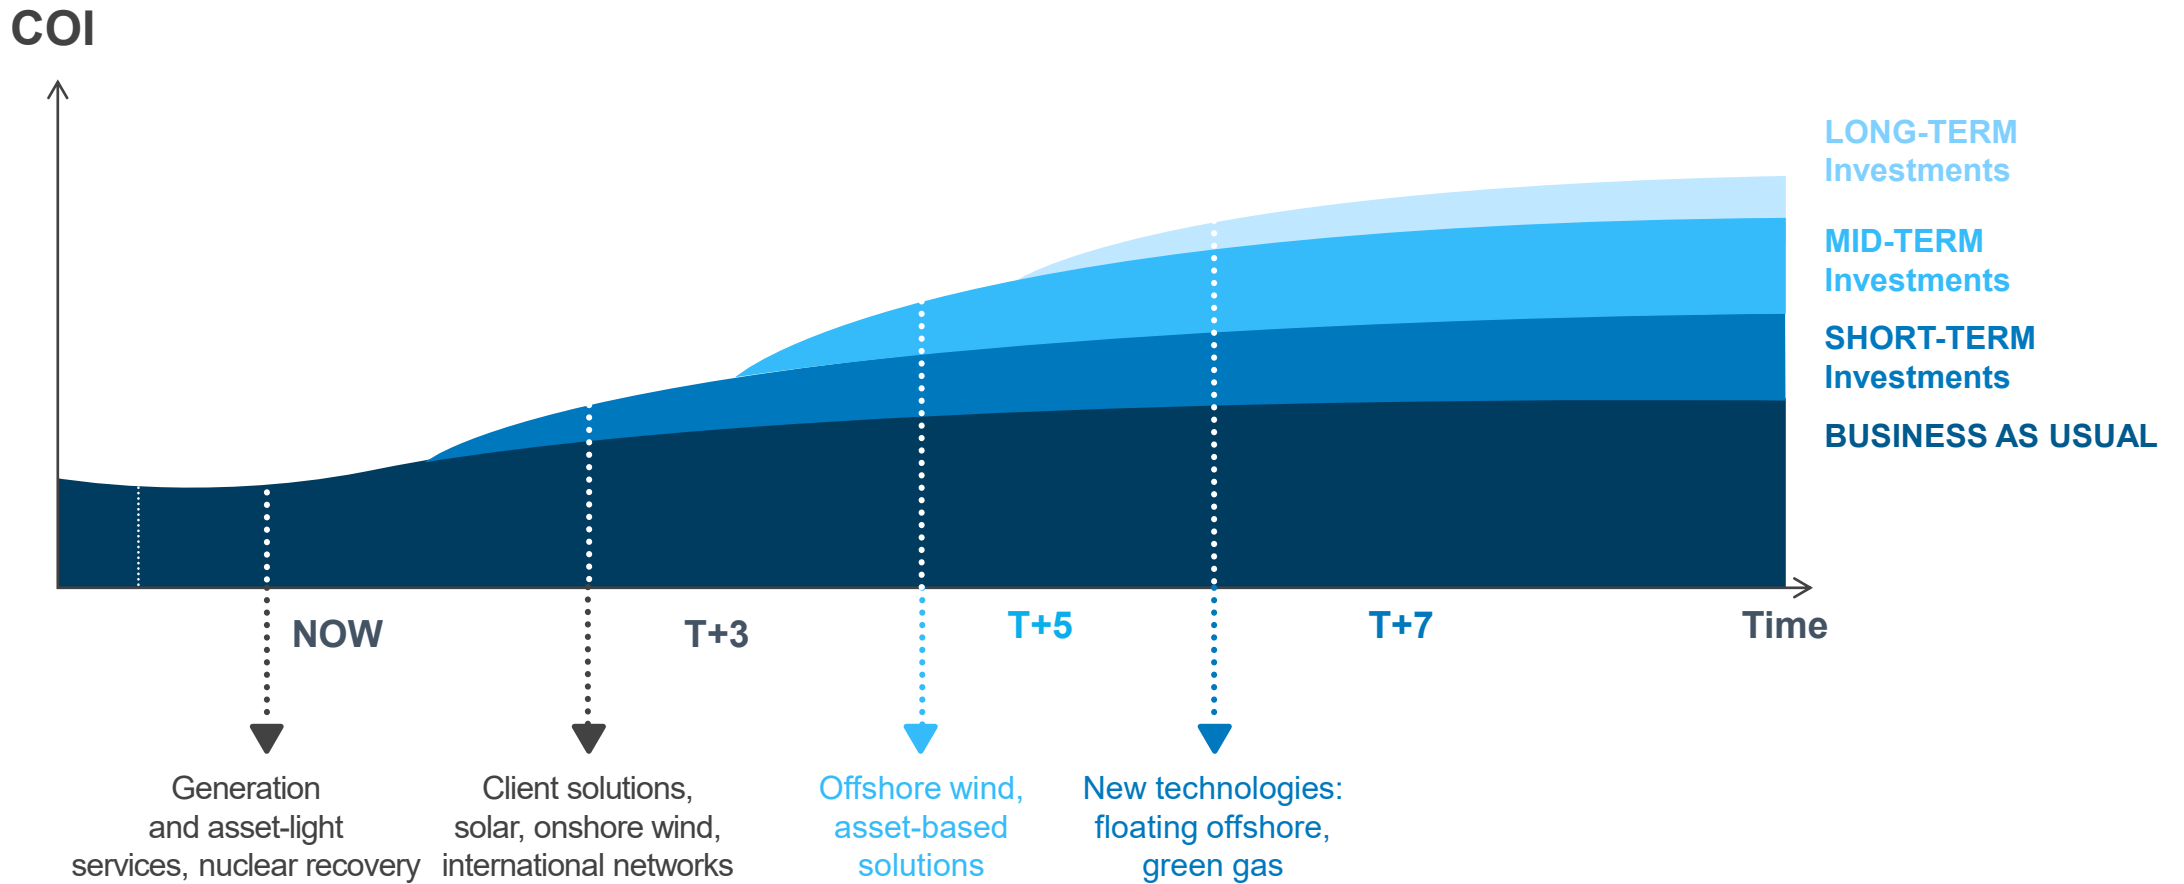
COI

LONG-TERM Investments

MID-TERM Investments

SHORT-TERM Investments

BUSINESS AS USUAL

NOW

T+3

T+5

T+7

Time

Generation and asset-light services, nuclear recovery

Client solutions, solar, onshore wind, international networks

Offshore wind, asset-based solutions

New technologies: floating offshore, green gas